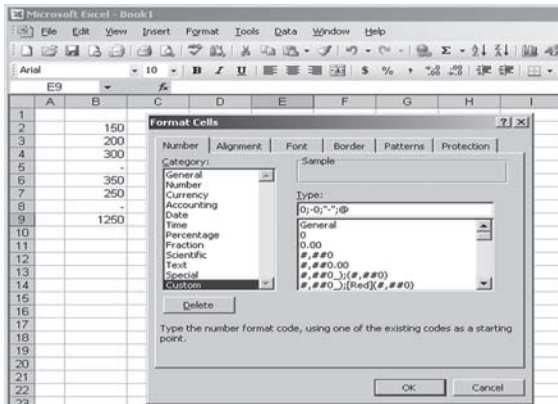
Microsoft Excel - Book1

File Edit View Insert Format Tools Data Window Help

Arial 10 B I U $ %

E9 fx

| | A | B | C | D | E | F | G | H |
|---|---|---|---|---|---|---|---|---|
| 1 | | | | | | | | |
| 2 | | 150 | | | | | | |
| 3 | | 200 | | | | | | |
| 4 | | 300 | | | | | | |
| 5 | | - | | | | | | |
| 6 | | 350 | | | | | | |
| 7 | | 250 | | | | | | |
| 8 | | - | | | | | | |
| 9 | | 1250 | | | | | | |
| 10 | | | | | | | | |
| 11 | | | | | | | | |
| 12 | | | | | | | | |
| 13 | | | | | | | | |
| 14 | | | | | | | | |
| 15 | | | | | | | | |
| 16 | | | | | | | | |
| 17 | | | | | | | | |
| 18 | | | | | | | | |
| 19 | | | | | | | | |
| 20 | | | | | | | | |
| 21 | | | | | | | | |
| 22 | | | | | | | | |
| 23 | | | | | | | | |

Format Cells ? X

Number Alignment Font Border Patterns Protection

Category:
General
Number
Currency
Accounting
Date
Time
Percentage
Fraction
Scientific
Text
Special
Custom

Sample

Type:
0;-0;"-";@

General
0
0.00
#,##0
#,##0.00
#,##0_);(#,##0)
#,##0_);[Red](#,##0)

Delete

Type the number format code, using one of the existing codes as a starting point.

OK Cancel